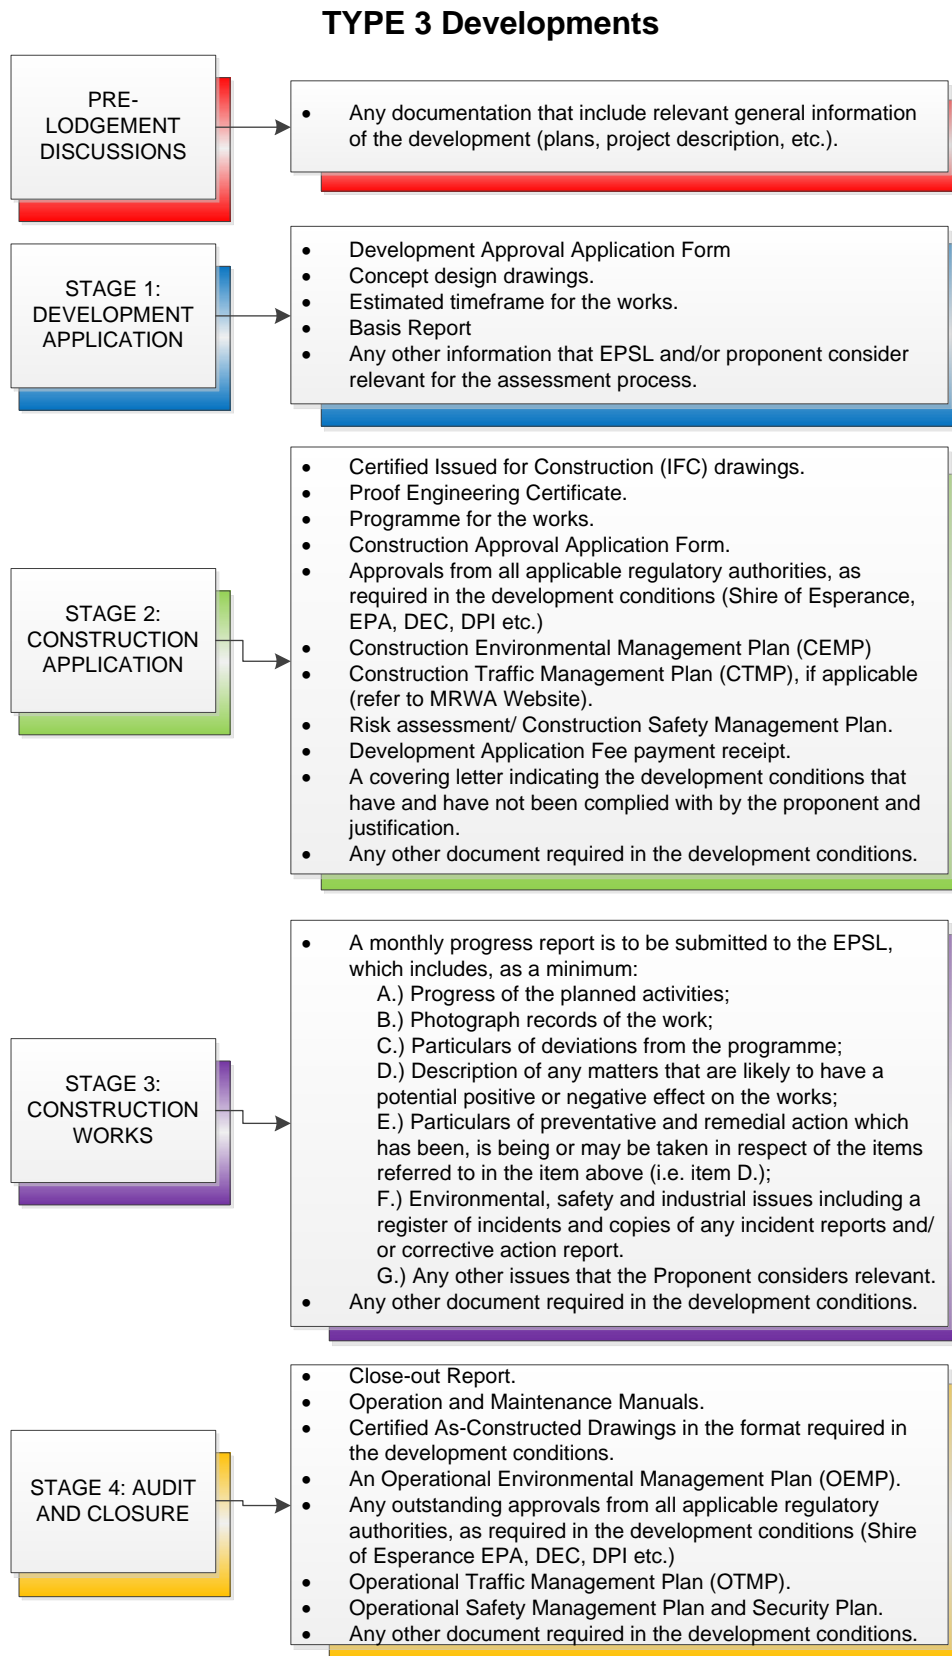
TYPE 3 Developments

PRE-LODGEMENT DISCUSSIONS

- Any documentation that include relevant general information of the development (plans, project description, etc.).

STAGE 1: DEVELOPMENT APPLICATION

- Development Approval Application Form
- Concept design drawings.
- Estimated timeframe for the works.
- Basis Report
- Any other information that EPSL and/or proponent consider relevant for the assessment process.

STAGE 2: CONSTRUCTION APPLICATION

- Certified Issued for Construction (IFC) drawings.
- Proof Engineering Certificate.
- Programme for the works.
- Construction Approval Application Form.
- Approvals from all applicable regulatory authorities, as required in the development conditions (Shire of Esperance, EPA, DEC, DPI etc.)
- Construction Environmental Management Plan (CEMP)
- Construction Traffic Management Plan (CTMP), if applicable (refer to MRWA Website).
- Risk assessment/ Construction Safety Management Plan.
- Development Application Fee payment receipt.
- A covering letter indicating the development conditions that have and have not been complied with by the proponent and justification.
- Any other document required in the development conditions.

STAGE 3: CONSTRUCTION WORKS

- A monthly progress report is to be submitted to the EPSL, which includes, as a minimum:
A.) Progress of the planned activities;
B.) Photograph records of the work;
C.) Particulars of deviations from the programme;
D.) Description of any matters that are likely to have a potential positive or negative effect on the works;
E.) Particulars of preventative and remedial action which has been, is being or may be taken in respect of the items referred to in the item above (i.e. item D.);
F.) Environmental, safety and industrial issues including a register of incidents and copies of any incident reports and/ or corrective action report.
G.) Any other issues that the Proponent considers relevant.
- Any other document required in the development conditions.

STAGE 4: AUDIT AND CLOSURE

- Close-out Report.
- Operation and Maintenance Manuals.
- Certified As-Constructed Drawings in the format required in the development conditions.
- An Operational Environmental Management Plan (OEMP).
- Any outstanding approvals from all applicable regulatory authorities, as required in the development conditions (Shire of Esperance EPA, DEC, DPI etc.)
- Operational Traffic Management Plan (OTMP).
- Operational Safety Management Plan and Security Plan.
- Any other document required in the development conditions.